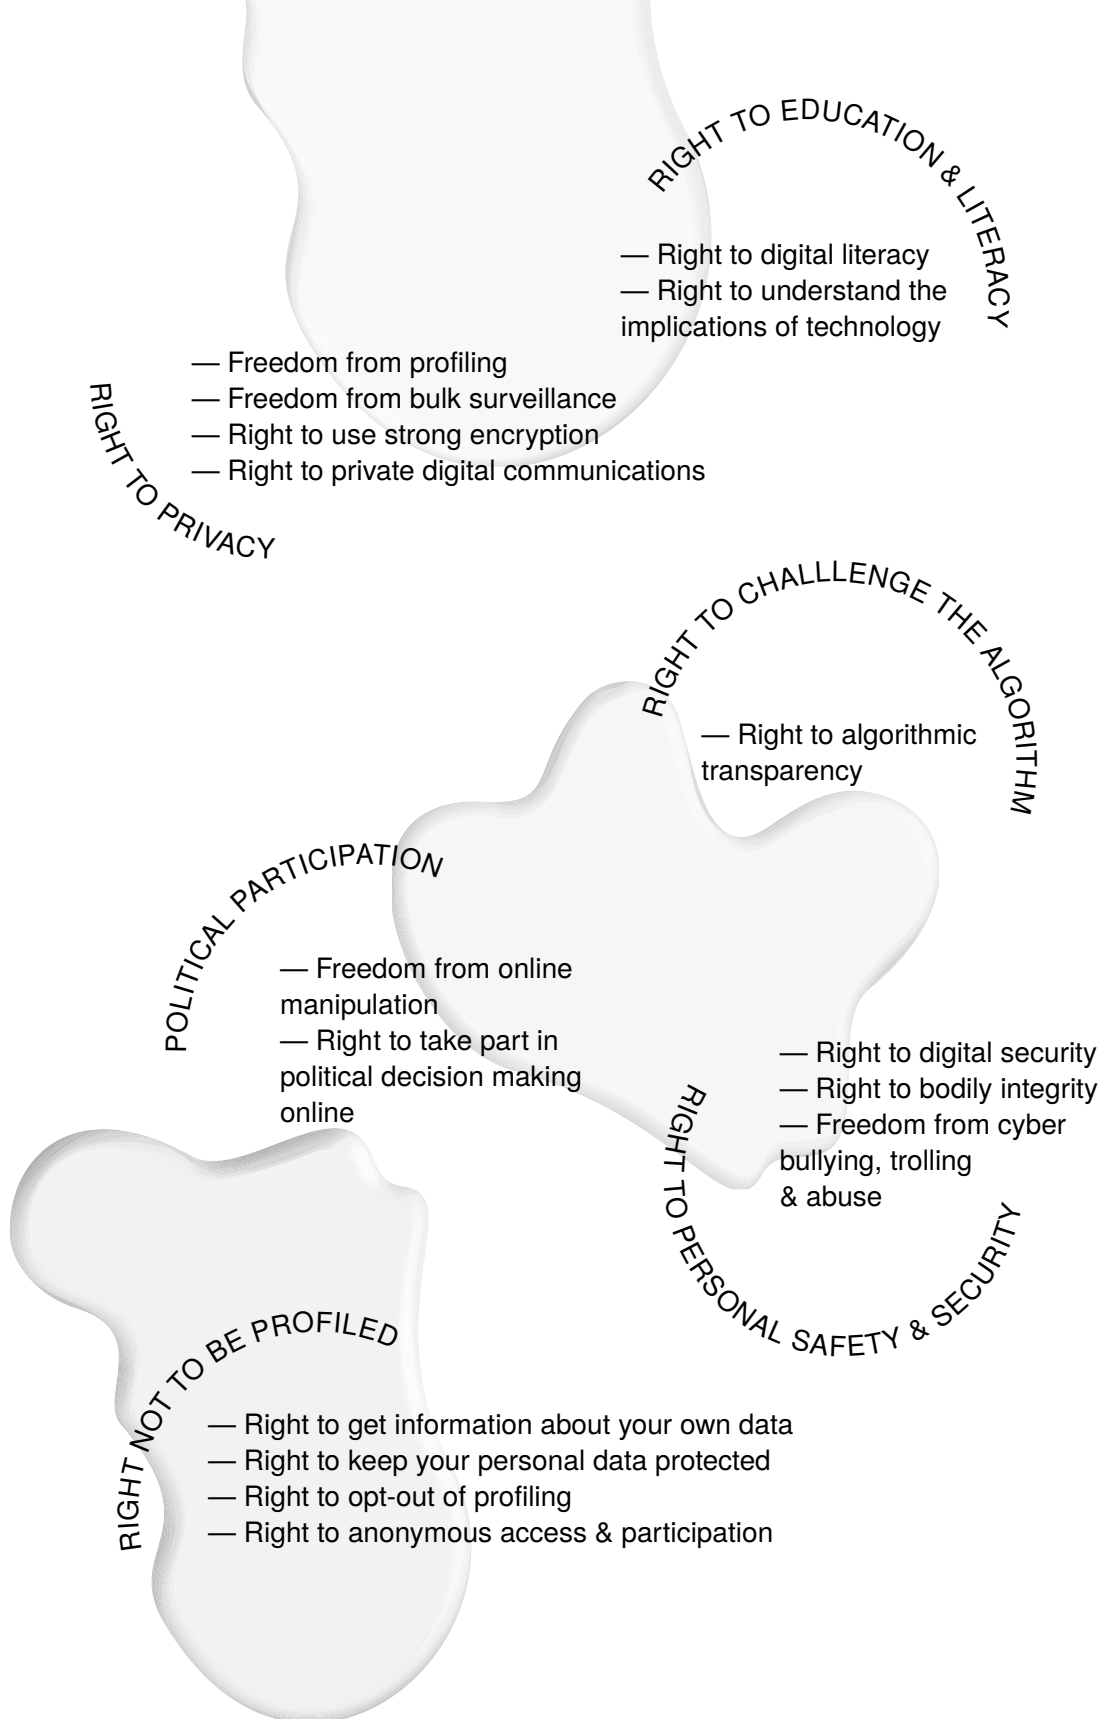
RIGHT TO EDUCATION & LITERACY

— Right to digital literacy
— Right to understand the implications of technology

— Freedom from profiling
— Freedom from bulk surveillance
— Right to use strong encryption
— Right to private digital communications

RIGHT TO PRIVACY

RIGHT TO CHALLLENGE THE ALGORITHM

— Right to algorithmic transparency

POLITICAL PARTICIPATION

— Freedom from online manipulation
— Right to take part in political decision making online

— Right to digital security
— Right to bodily integrity
— Freedom from cyber bullying, trolling & abuse

RIGHT TO PERSONAL SAFETY & SECURITY

RIGHT NOT TO BE PROFILED

— Right to get information about your own data
— Right to keep your personal data protected
— Right to opt-out of profiling
— Right to anonymous access & participation